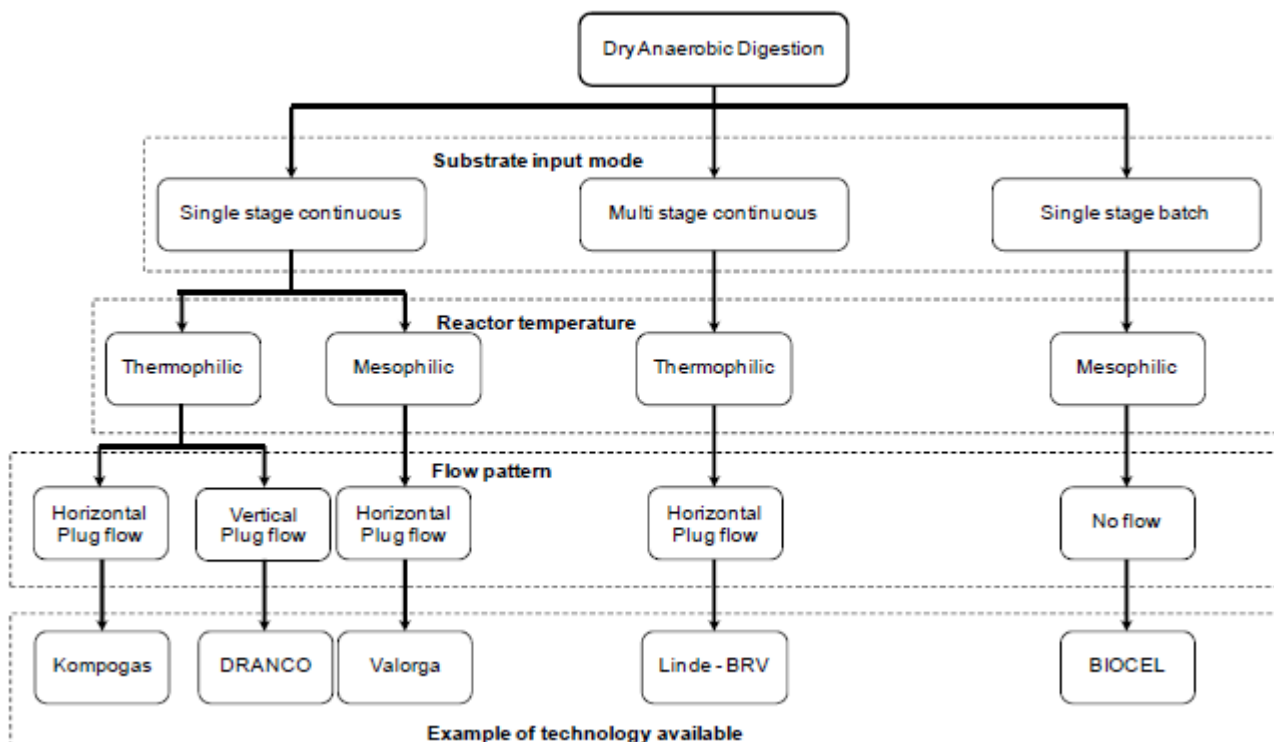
Dry Anaerobic Digestion

Substrate input mode

Single stage continuous

Multi stage continuous

Single stage batch

Reactor temperature

Thermophilic

Mesophilic

Thermophilic

Mesophilic

Flow pattern

Horizontal Plug flow

Vertical Plug flow

Horizontal Plug flow

Horizontal Plug flow

No flow

Kompogas

DRANCO

Valorga

Linde - BRV

BIOCEL

Example of technology available